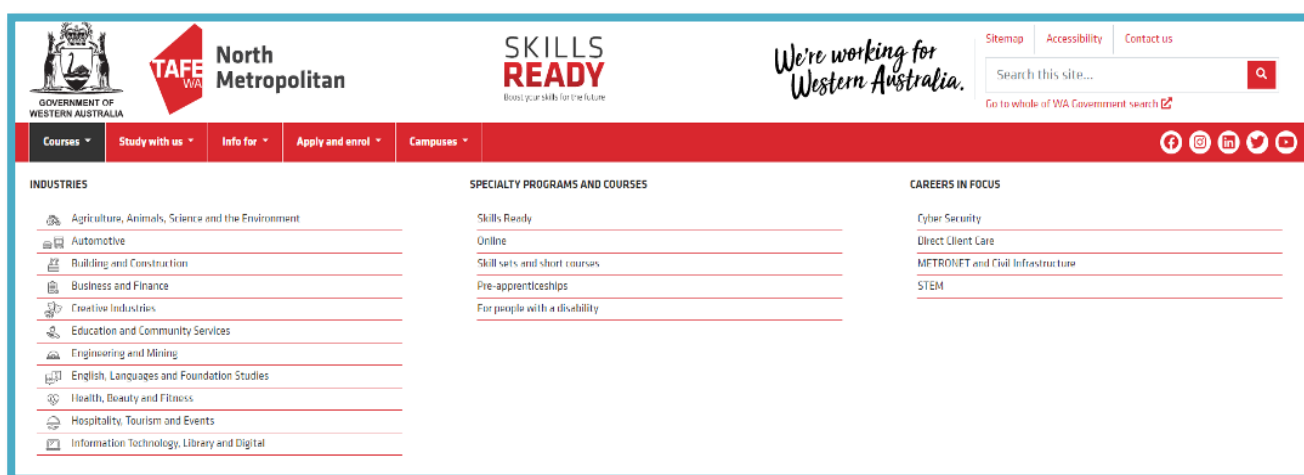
GOVERNMENT OF WESTERN AUSTRALIA

TAFE WA North Metropolitan

SKILLS READY
Boost your skills for the future

We're working for Western Australia.

Sitemap | Accessibility | Contact us

Search this site...

Go to whole of WA Government search

Courses | Study with us | Info for | Apply and enrol | Campuses

INDUSTRIES

Agriculture, Animals, Science and the Environment
Automotive
Building and Construction
Business and Finance
Creative Industries
Education and Community Services
Engineering and Mining
English, Languages and Foundation Studies
Health, Beauty and Fitness
Hospitality, Tourism and Events
Information Technology, Library and Digital

SPECIALTY PROGRAMS AND COURSES

Skills Ready
Online
Skill sets and short courses
Pre-apprenticeships
For people with a disability

CAREERS IN FOCUS

Cyber Security
Direct Client Care
METRONET and Civil Infrastructure
STEM